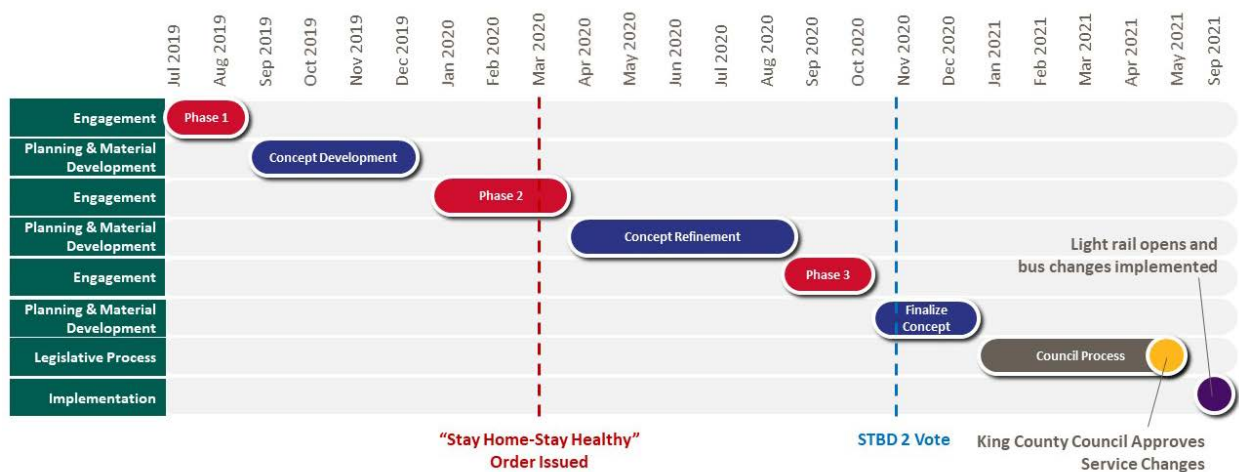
Jul 2019 | Aug 2019 | Sep 2019 | Oct 2019 | Nov 2019 | Dec 2019 | Jan 2020 | Feb 2020 | Mar 2020 | Apr 2020 | May 2020 | Jun 2020 | Jul 2020 | Aug 2020 | Sep 2020 | Oct 2020 | Nov 2020 | Dec 2020 | Jan 2021 | Feb 2021 | Mar 2021 | Apr 2021 | May 2021 | Sep 2021

Engagement
Phase 1

Planning & Material Development
Concept Development

Engagement
Phase 2

Planning & Material Development
Concept Refinement

Engagement
Phase 3

Planning & Material Development
Finalize Concept

Legislative Process
Council Process

Implementation

Light rail opens and bus changes implemented

"Stay Home-Stay Healthy" Order Issued

STBD 2 Vote

King County Council Approves Service Changes